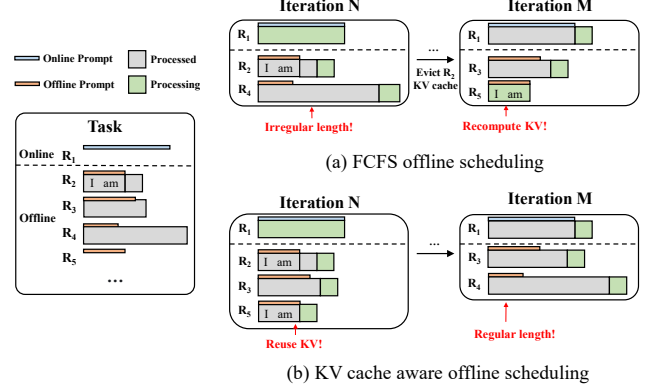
Online Prompt
Processed
Offline Prompt
Processing

Task
Online $R_1$
$R_2$ I am
Offline $R_3$
$R_4$
$R_5$
...

Iteration N
$R_1$
$R_2$ I am
$R_4$
Irregular length!
...
Evict $R_2$ KV cache
Iteration M
$R_1$
$R_3$
$R_5$ I am
Recompute KV!

(a) FCFS offline scheduling

Iteration N
$R_1$
$R_2$ I am
$R_3$
$R_5$ I am
Reuse KV!
...
Iteration M
$R_1$
$R_3$
$R_4$
Regular length!

(b) KV cache aware offline scheduling